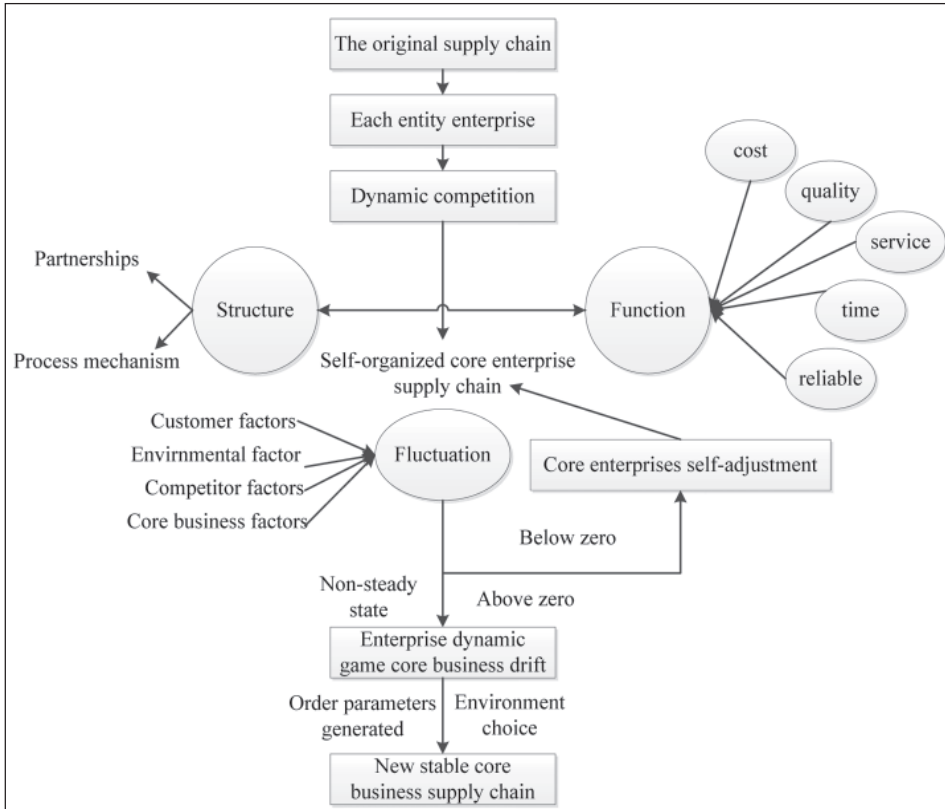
The original supply chain

Each entity enterprise

Dynamic competition

cost

quality

service

time

reliable

Partnerships

Structure

Process mechanism

Function

Self-organized core enterprise supply chain

Customer factors

Envirnmental factor

Competitor factors

Core business factors

Fluctuation

Core enterprises self-adjustment

Below zero

Non-steady state

Above zero

Enterprise dynamic game core business drift

Order parameters generated

Environment choice

New stable core business supply chain